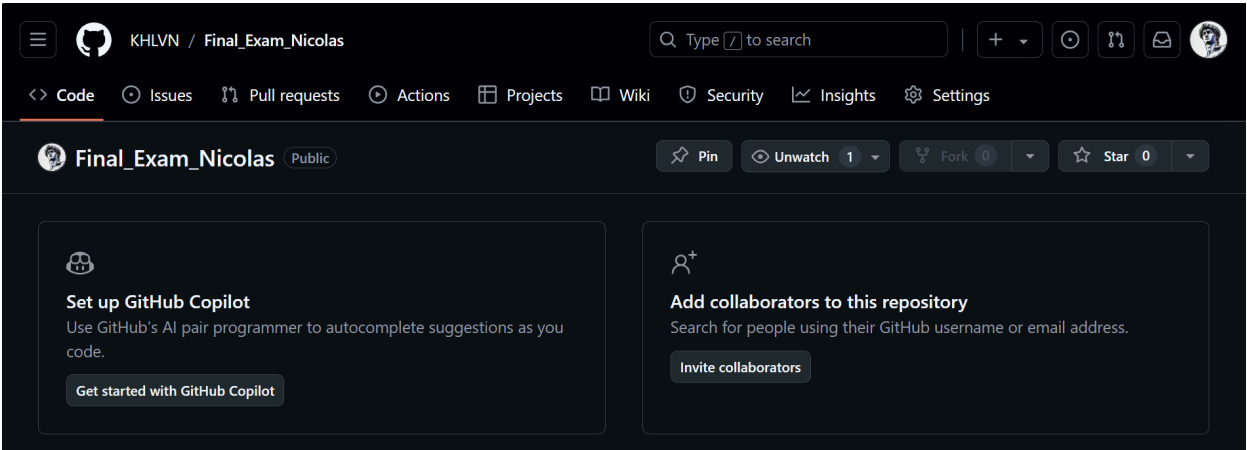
KHLVN / Final_Exam_Nicolas

Type / to search

Code Issues Pull requests Actions Projects Wiki Security Insights Settings

Final_Exam_Nicolas Public

Pin Unwatch 1 Fork 0 Star 0

Set up GitHub Copilot

Use GitHub's AI pair programmer to autocomplete suggestions as you code.

Get started with GitHub Copilot

Add collaborators to this repository

Search for people using their GitHub username or email address.

Invite collaborators